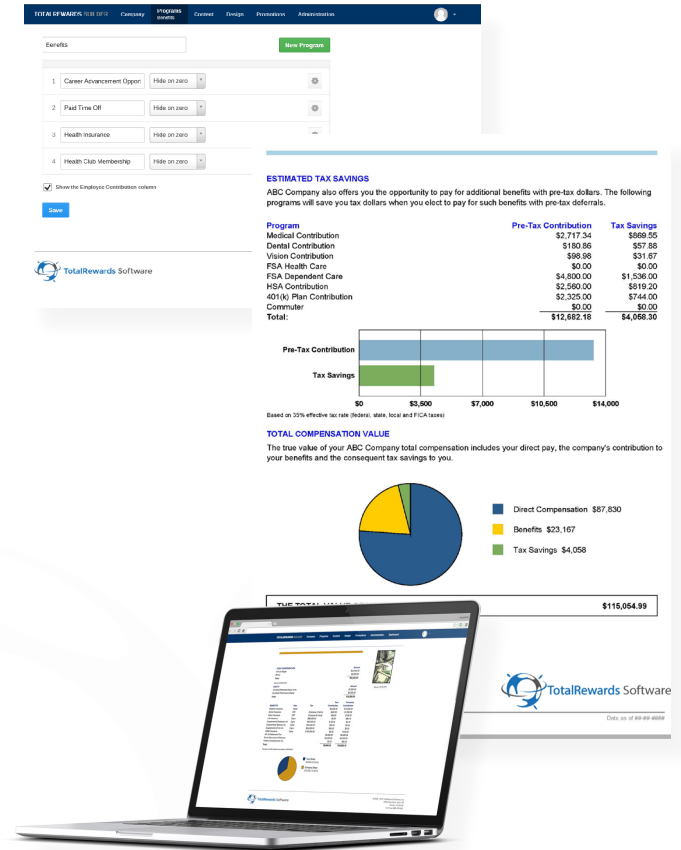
TOTAL REWARDS BUILDER Company Programs Benefits Content Design Promotions Administration

Benefits

New Program

1 Career Advancement Oppor Hide on zero
2 Paid Time Off Hide on zero
3 Health Insurance Hide on zero
4 Health Club Membership Hide on zero

Show the Employee Contribution column

Save

TotalRewards Software

ESTIMATED TAX SAVINGS

ABC Company also offers you the opportunity to pay for additional benefits with pre-tax dollars. The following programs will save you tax dollars when you elect to pay for such benefits with pre-tax deferrals.

| Program | Pre-Tax Contribution | Tax Savings |
|---|---|---|
| Medical Contribution | $2,717.34 | $869.55 |
| Dental Contribution | $180.86 | $57.88 |
| Vision Contribution | $98.98 | $31.67 |
| FSA Health Care | $0.00 | $0.00 |
| FSA Dependent Care | $4,800.00 | $1,536.00 |
| HSA Contribution | $2,560.00 | $819.20 |
| 401(k) Plan Contribution | $2,325.00 | $744.00 |
| Commuter | $0.00 | $0.00 |
| Total: | $12,682.18 | $4,058.30 |

Pre-Tax Contribution
Tax Savings
$0 $3,500 $7,000 $10,500 $14,000

Based on 33% effective tax rate (federal, state, local and FICA taxes)

TOTAL COMPENSATION VALUE

The true value of your ABC Company total compensation includes your direct pay, the company's contribution to your benefits and the consequent tax savings to you.

Direct Compensation $87,830
Benefits $23,167
Tax Savings $4,058

THE TOTAL VALUE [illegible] $115,054.99

TotalRewards Software

Data as of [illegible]